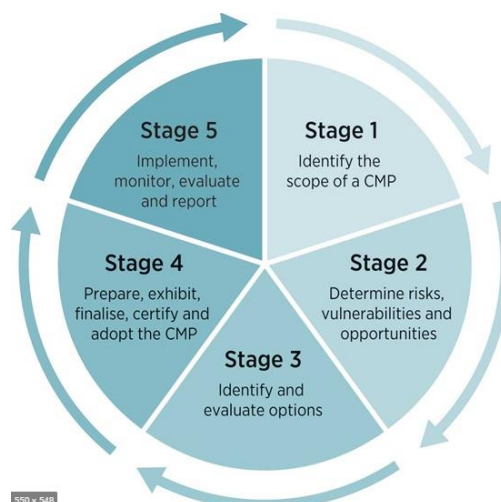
Stage 1
Identify the scope of a CMP

Stage 2
Determine risks, vulnerabilities and opportunities

Stage 3
Identify and evaluate options

Stage 4
Prepare, exhibit, finalise, certify and adopt the CMP

Stage 5
Implement, monitor, evaluate and report

550 × 548